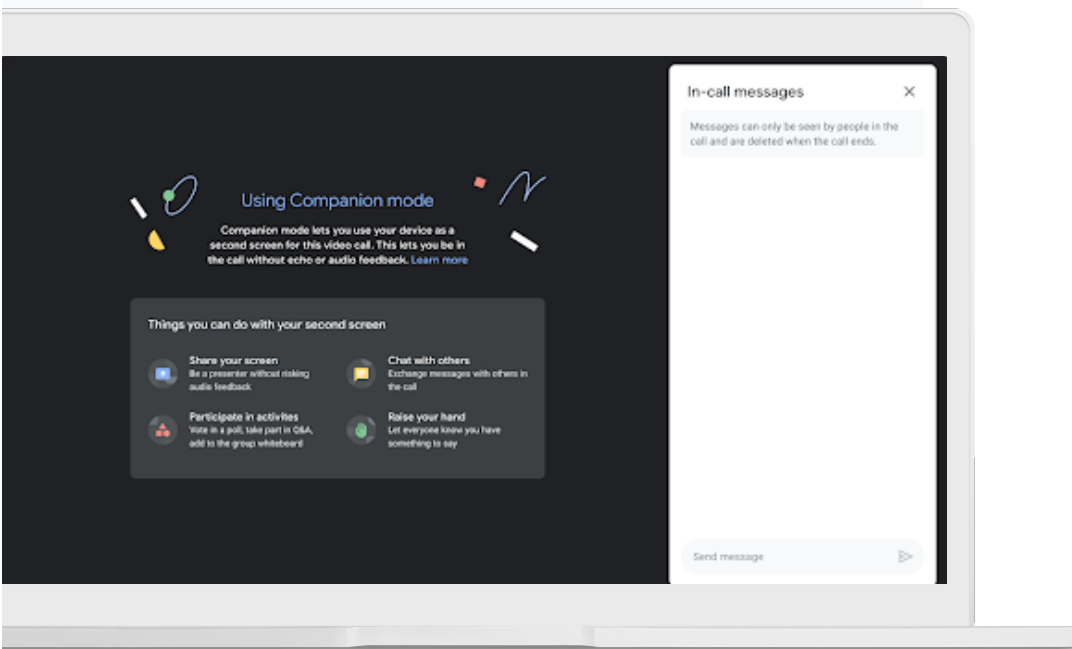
Using Companion mode

Companion mode lets you use your device as a second screen for this video call. This lets you be in the call without echo or audio feedback. Learn more

Things you can do with your second screen

Share your screen
Be a presenter without risking audio feedback

Chat with others
Exchange messages with others in the call

Participate in activites
Vote in a poll, take part in Q&A, add to the group whiteboard

Raise your hand
Let everyone know you have something to say

In-call messages

Messages can only be seen by people in the call and are deleted when the call ends.

Send message